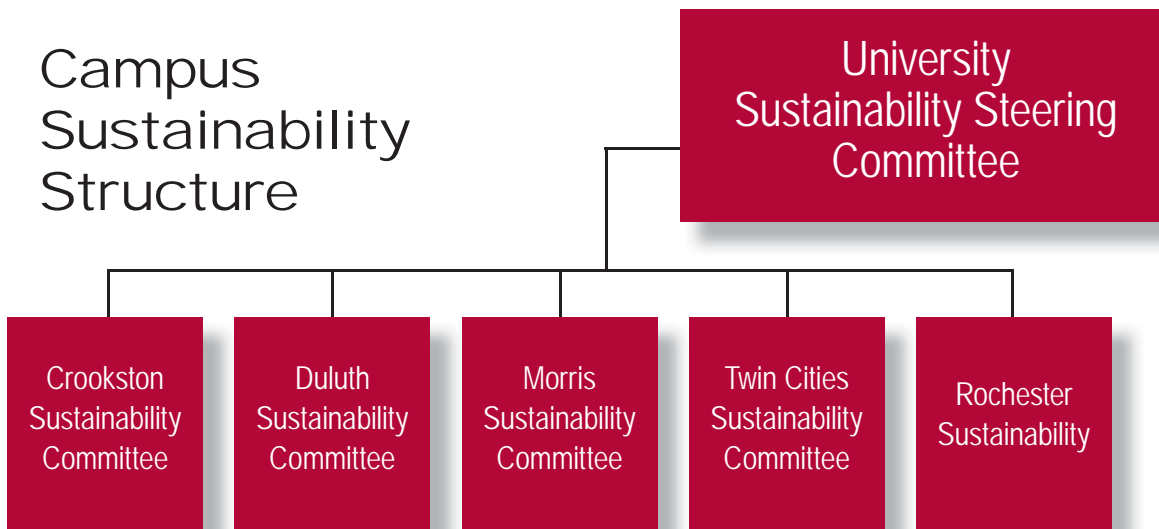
Campus Sustainability Structure

University Sustainability Steering Committee

Crookston Sustainability Committee

Duluth Sustainability Committee

Morris Sustainability Committee

Twin Cities Sustainability Committee

Rochester Sustainability